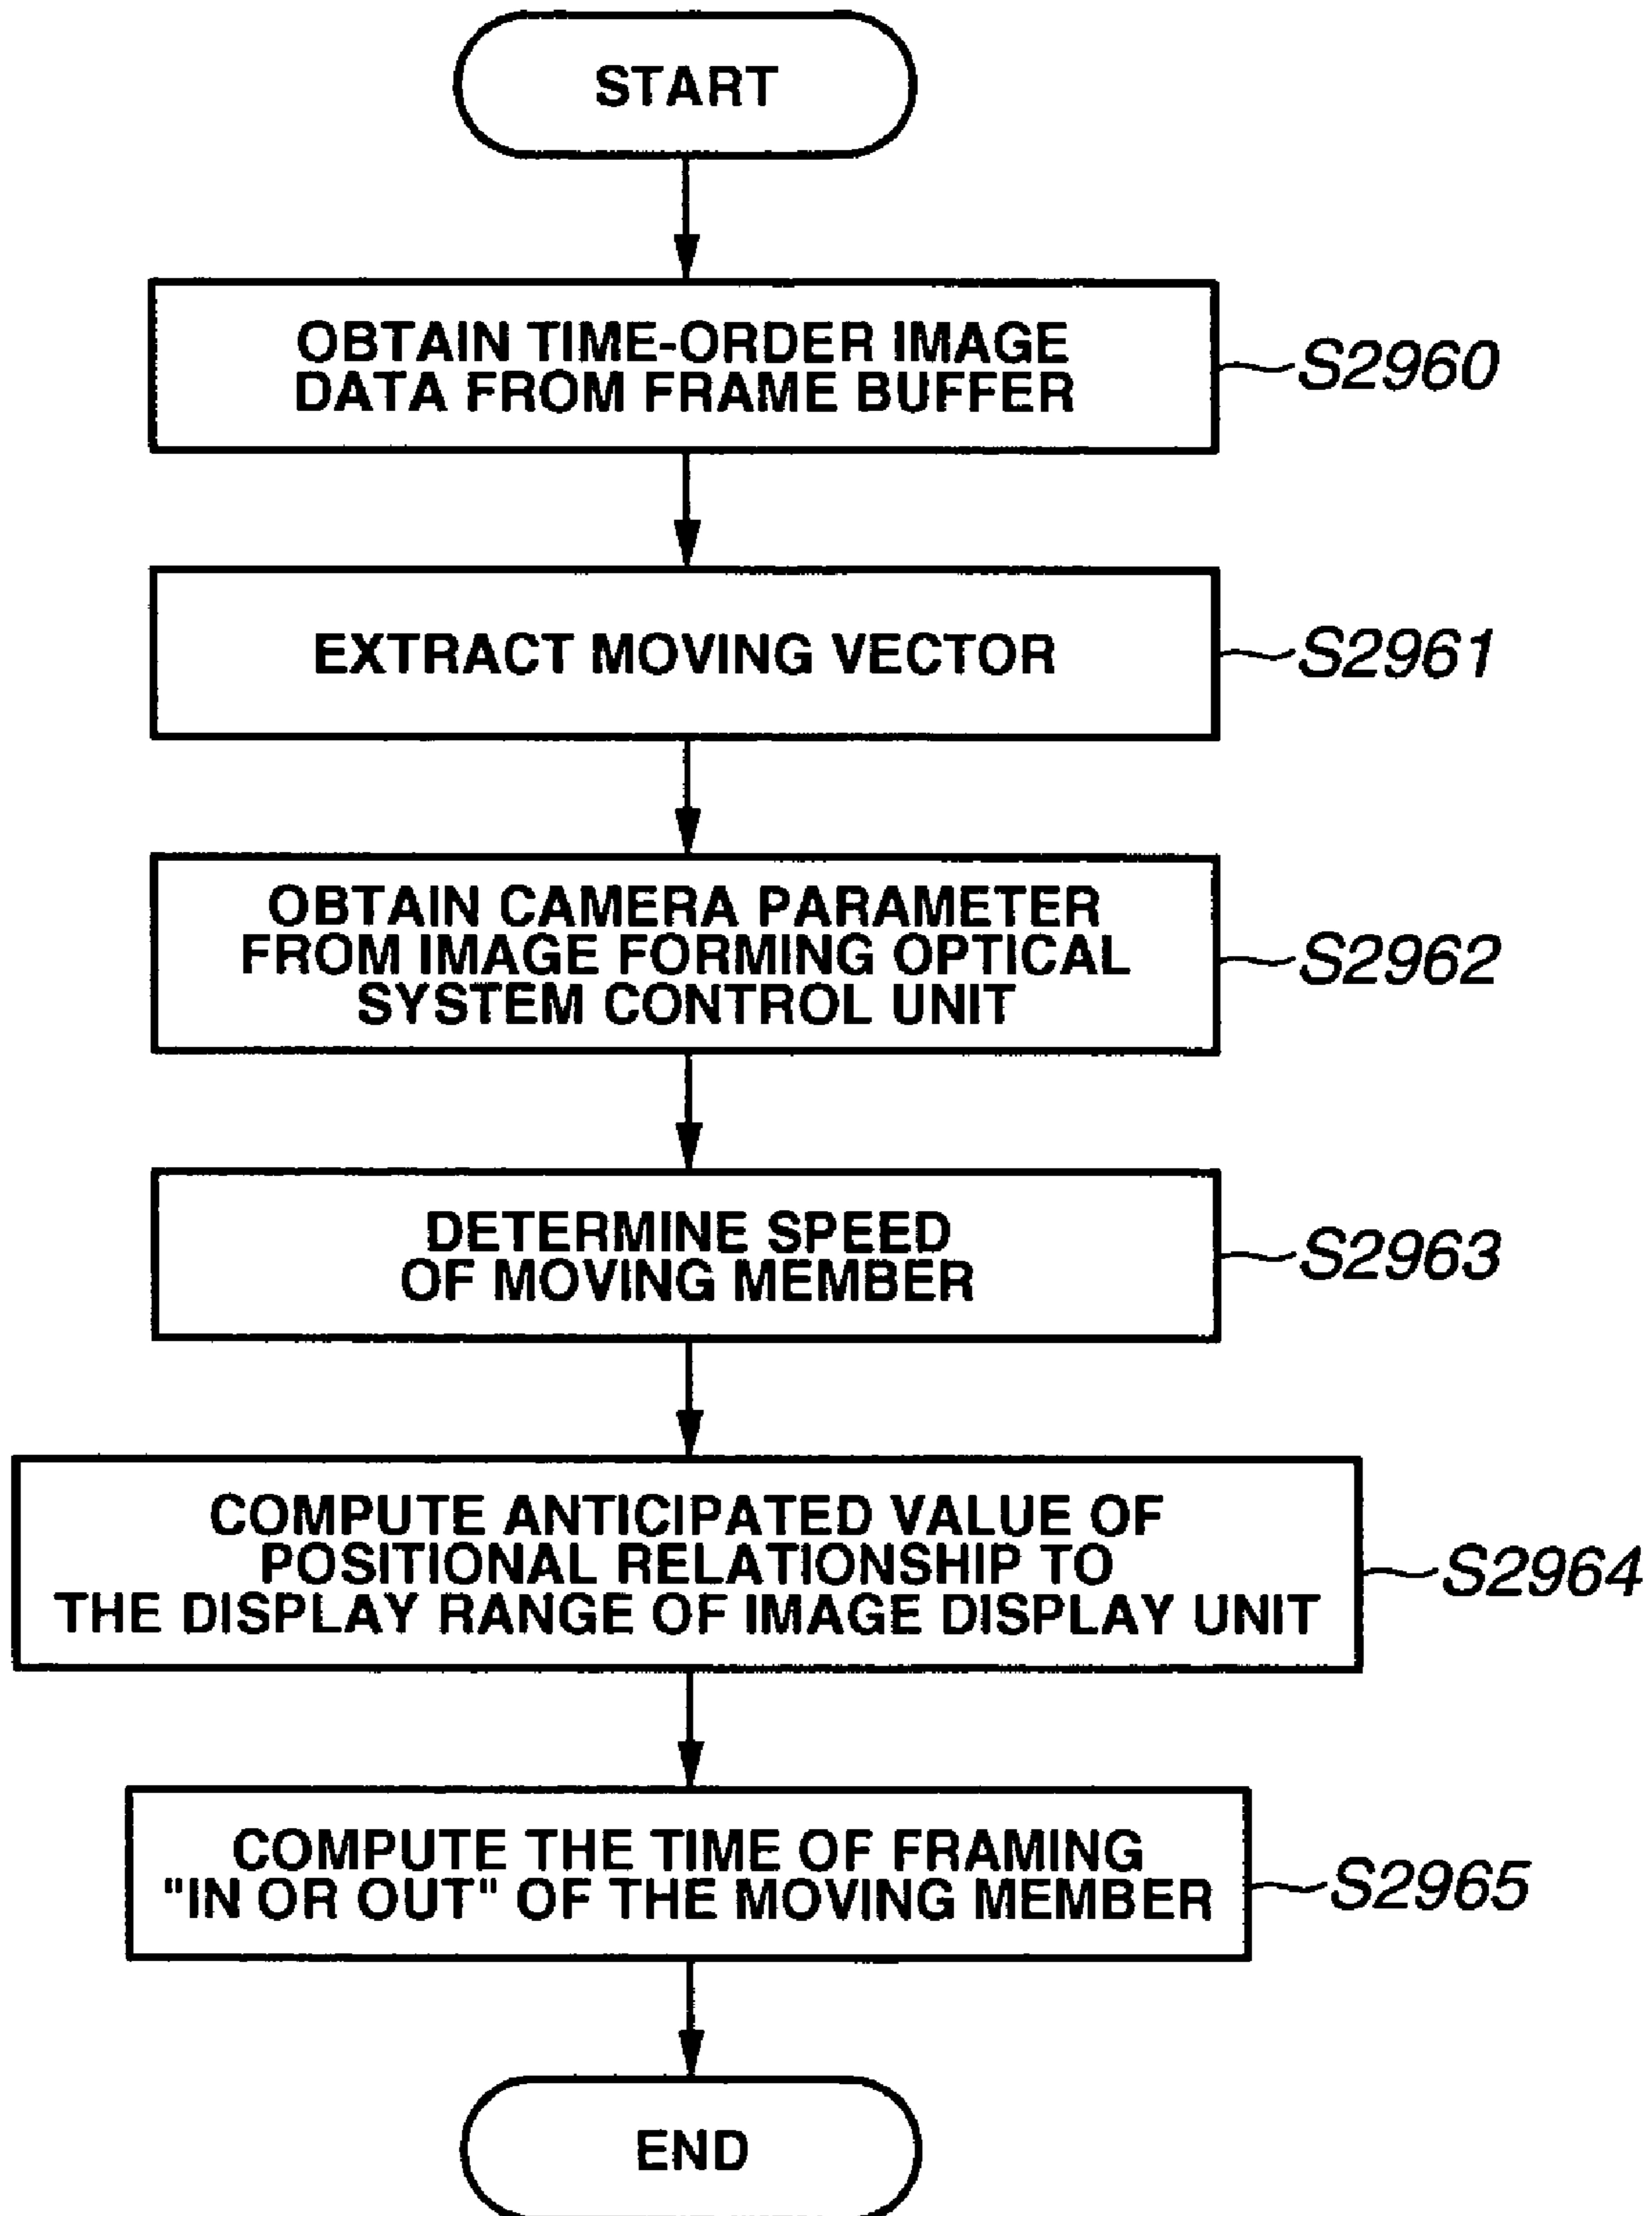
START

OBTAIN TIME-ORDER IMAGE DATA FROM FRAME BUFFER

S2960

EXTRACT MOVING VECTOR

S2961

OBTAIN CAMERA PARAMETER FROM IMAGE FORMING OPTICAL SYSTEM CONTROL UNIT

S2962

DETERMINE SPEED OF MOVING MEMBER

S2963

COMPUTE ANTICIPATED VALUE OF POSITIONAL RELATIONSHIP TO THE DISPLAY RANGE OF IMAGE DISPLAY UNIT

S2964

COMPUTE THE TIME OF FRAMING "IN OR OUT" OF THE MOVING MEMBER

S2965

END